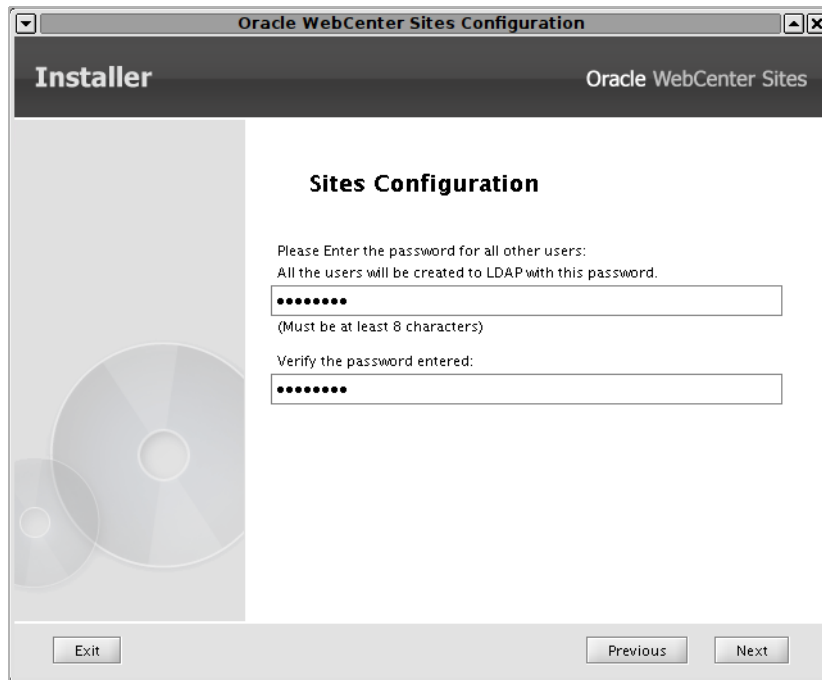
Oracle WebCenter Sites Configuration

Installer

Oracle WebCenter Sites

Sites Configuration

Please Enter the password for all other users:
All the users will be created to LDAP with this password.

••••••••

(Must be at least 8 characters)

Verify the password entered:

••••••••

Exit

Previous

Next